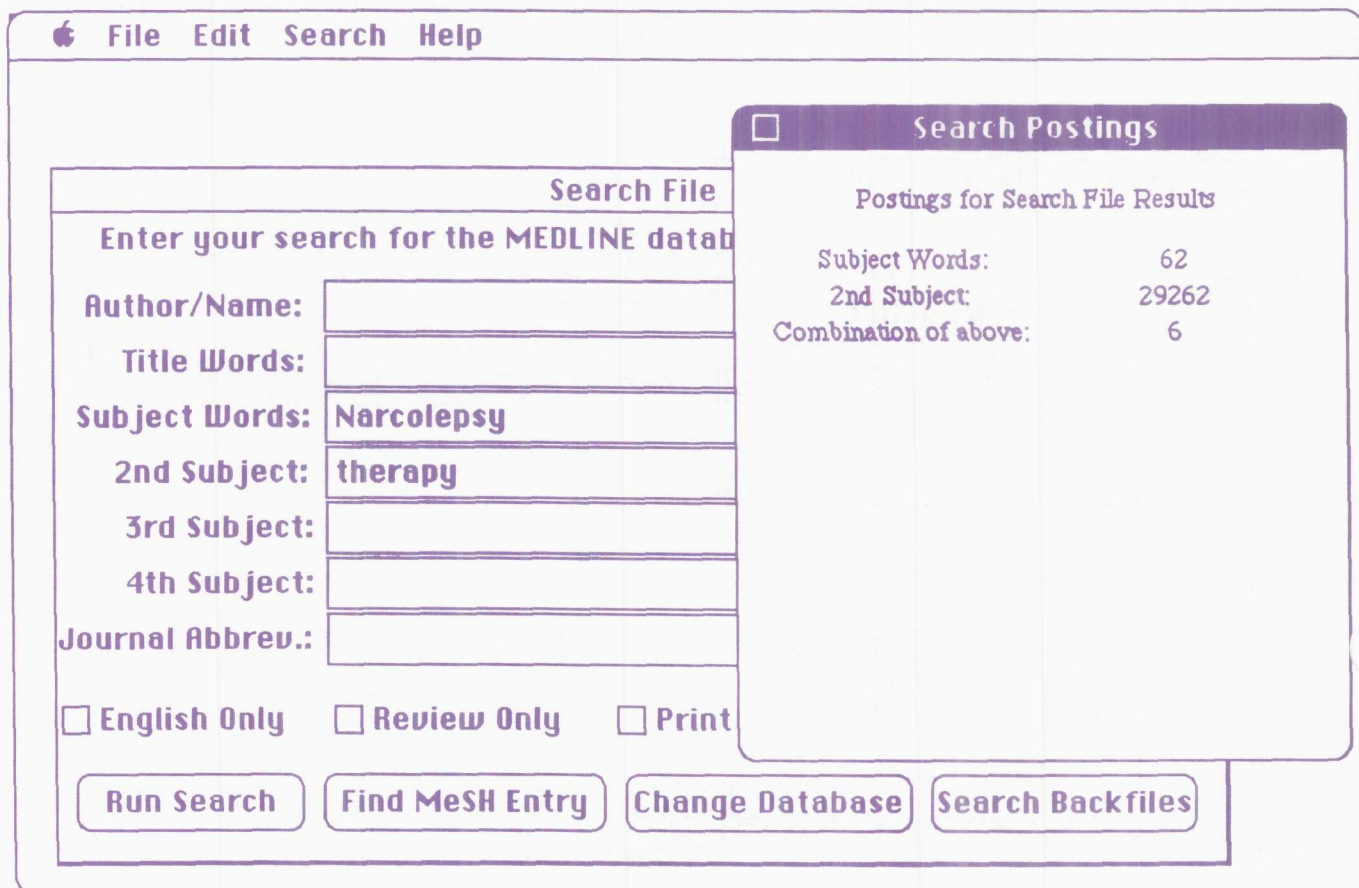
File Edit Search Help

Search File

Enter your search for the MEDLINE datab

Author/Name:

Title Words:

Subject Words: Narcolepsy

2nd Subject: therapy

3rd Subject:

4th Subject:

Journal Abbrev.:

English Only Review Only Print

Run Search Find MeSH Entry Change Database Search Backfiles

Search Postings

Postings for Search File Results

| | |
|---|---|
| Subject Words: | 62 |
| 2nd Subject: | 29262 |
| Combination of above: | 6 |